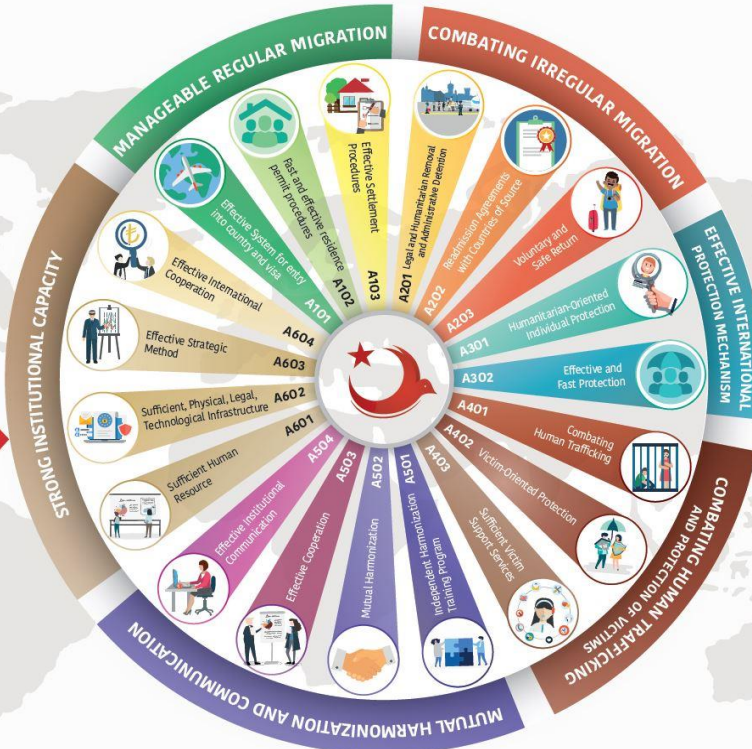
MANAGEABLE REGULAR MIGRATION

A101 Effective System for entry into country and visa

A102 Fast and effective residence permit procedures

A103 Effective Settlement Procedures

COMBATING IRREGULAR MIGRATION

A201 Legal and Humanitarian Removal and Administrative Detention

A202 Readmission Agreements with Countries of Source

A203 Voluntary and Safe Return

EFFECTIVE INTERNATIONAL PROTECTION MECHANISM

A301 Humanitarian-Oriented Individual Protection

A302 Effective and Fast Protection

COMBATING HUMAN TRAFFICKING AND PROTECTION OF VICTIMS

A401 Combating Human Trafficking

A402 Victim-Oriented Protection

A403 Sufficient Victim Support Services

MUTUAL HARMONIZATION AND COMMUNICATION

A501 Independent Harmonization Training Program

A502 Mutual Harmonization

A503 Effective Cooperation

A504 Effective Institutional Communication

STRONG INSTITUTIONAL CAPACITY

A601 Sufficient Human Resource

A602 Sufficient, Physical, Legal, Technological Infrastructure

A603 Effective Strategic Method

A604 Effective International Cooperation